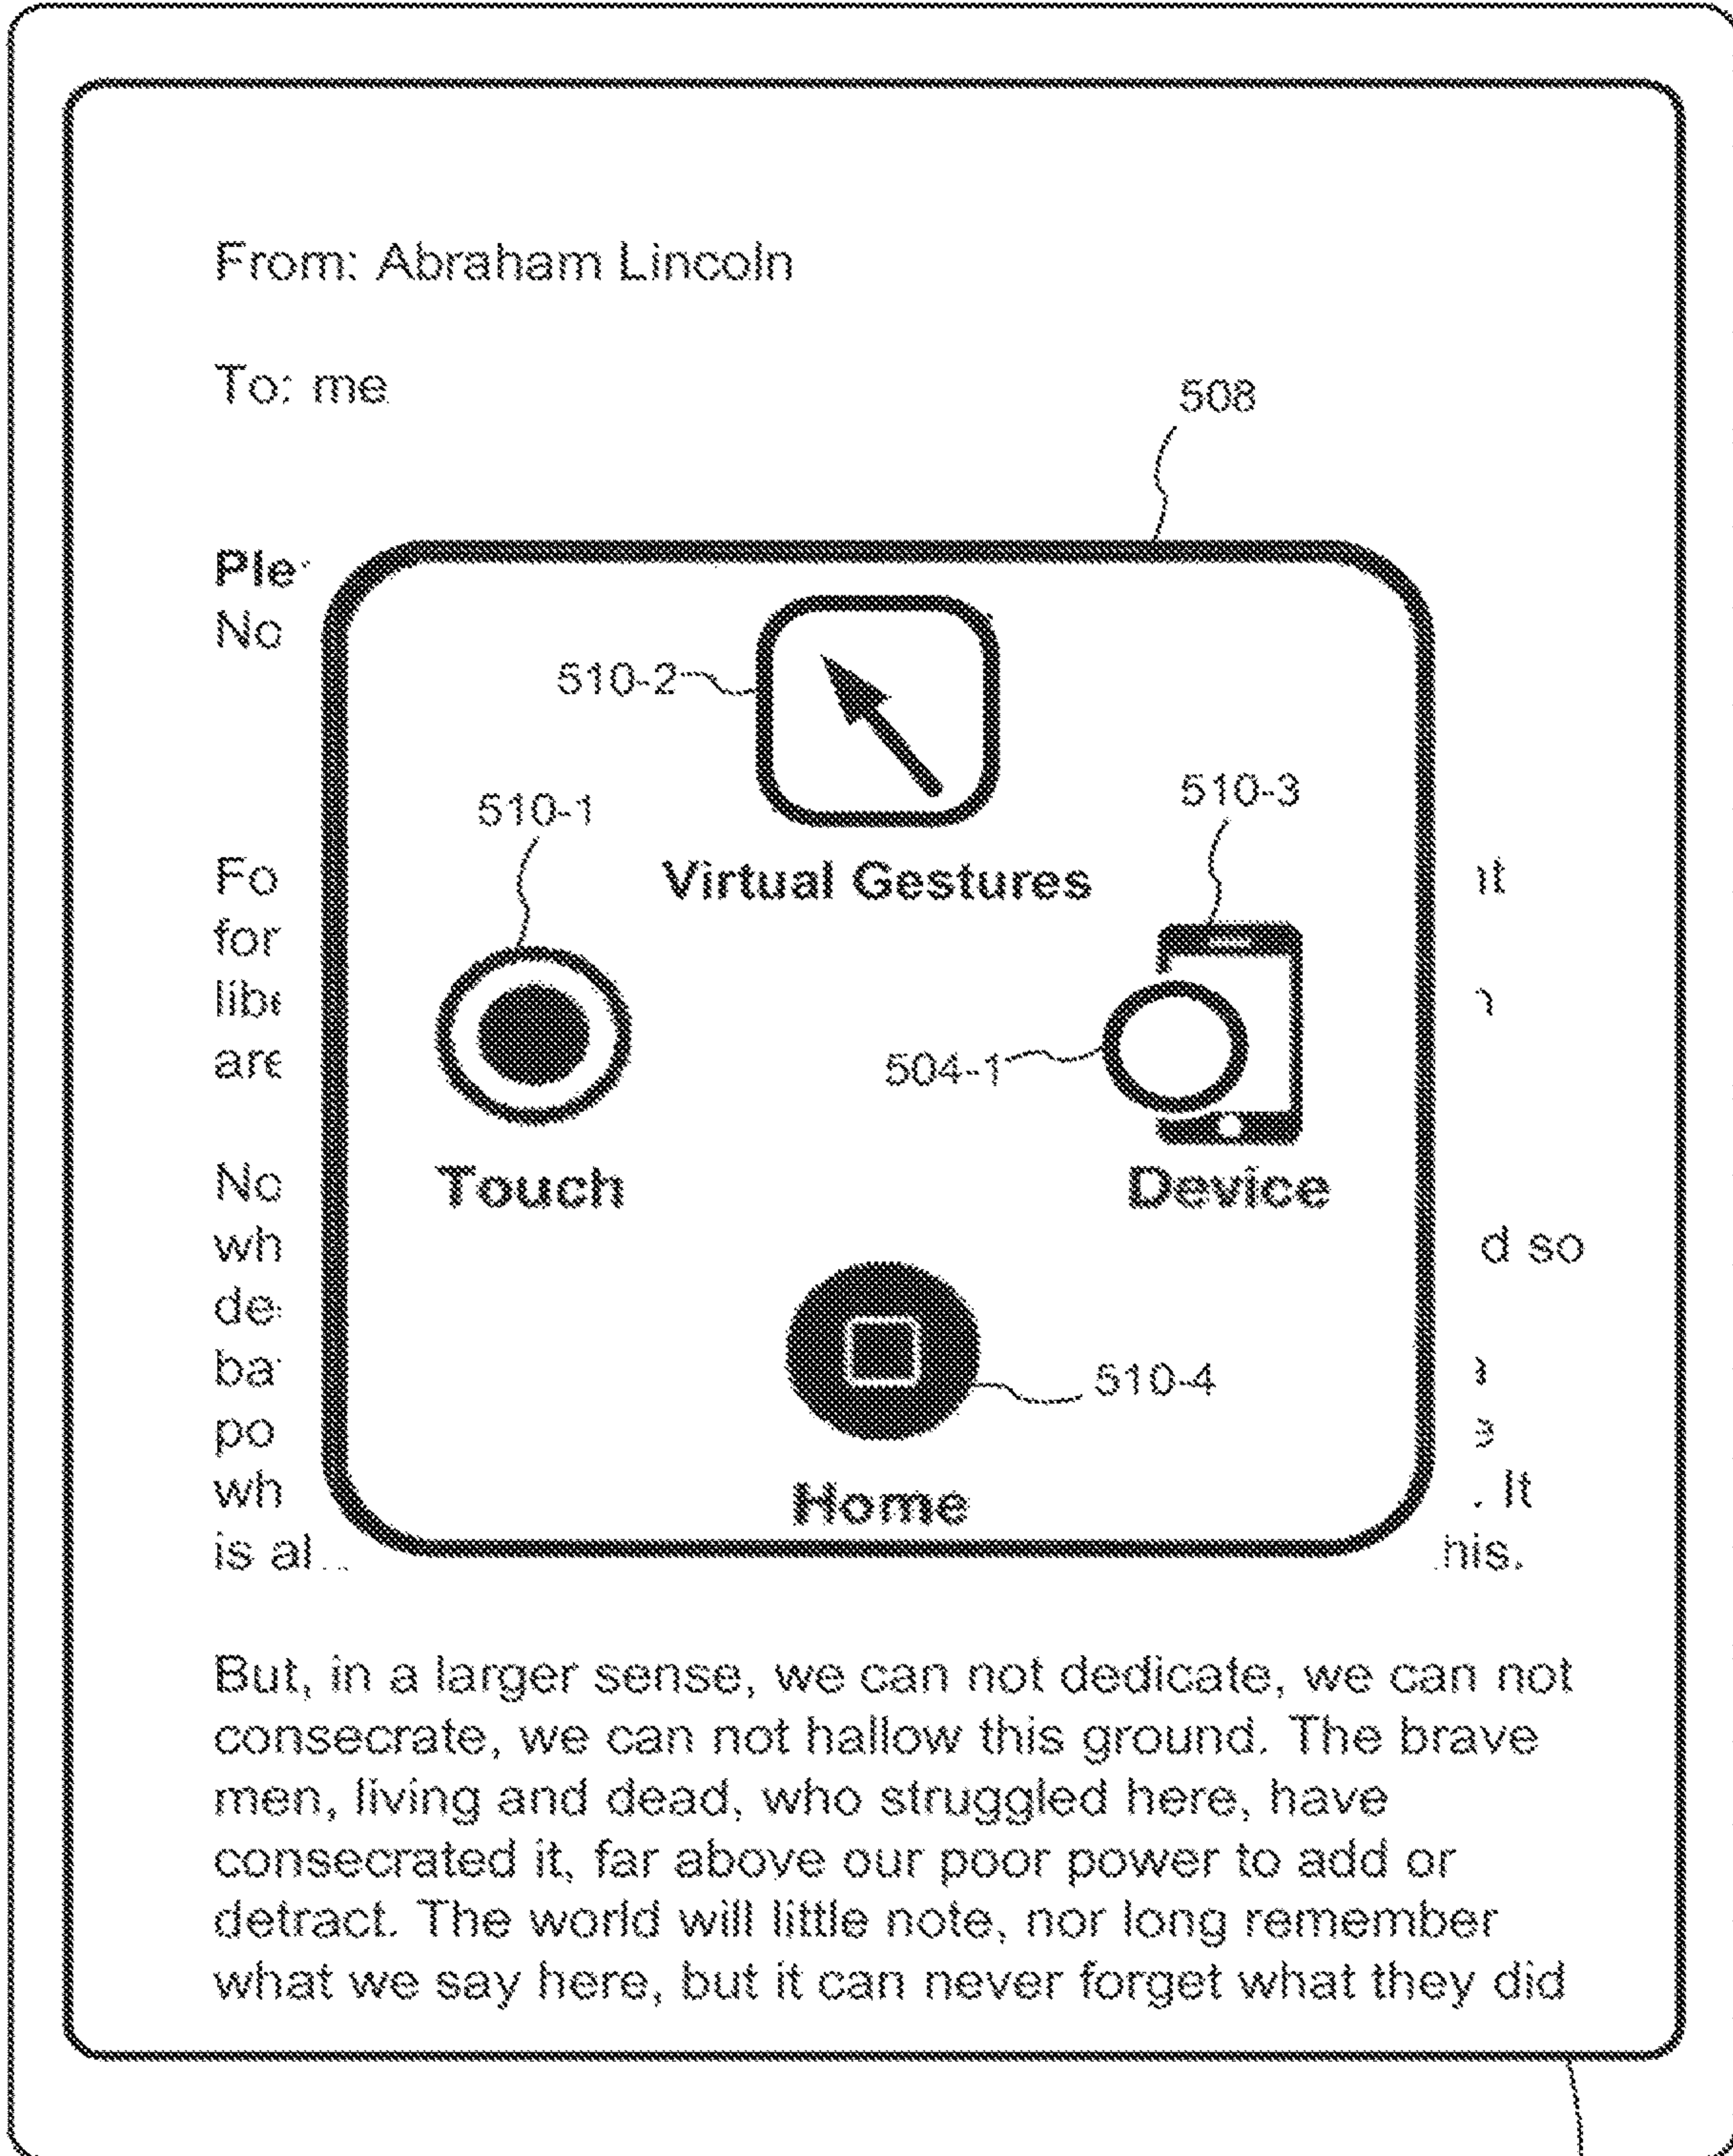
From: Abraham Lincoln

To: me

508

Ple
No

510-2

510-1

510-3

Fo
for
lib
are

Virtual Gestures

it

n

504-1

No
wh
de
ba
po
wh
is al

Touch

Device

d so

a

e

. It

his.

510-4

Home

But, in a larger sense, we can not dedicate, we can not consecrate, we can not hallow this ground. The brave men, living and dead, who struggled here, have consecrated it, far above our poor power to add or detract. The world will little note, nor long remember what we say here, but it can never forget what they did